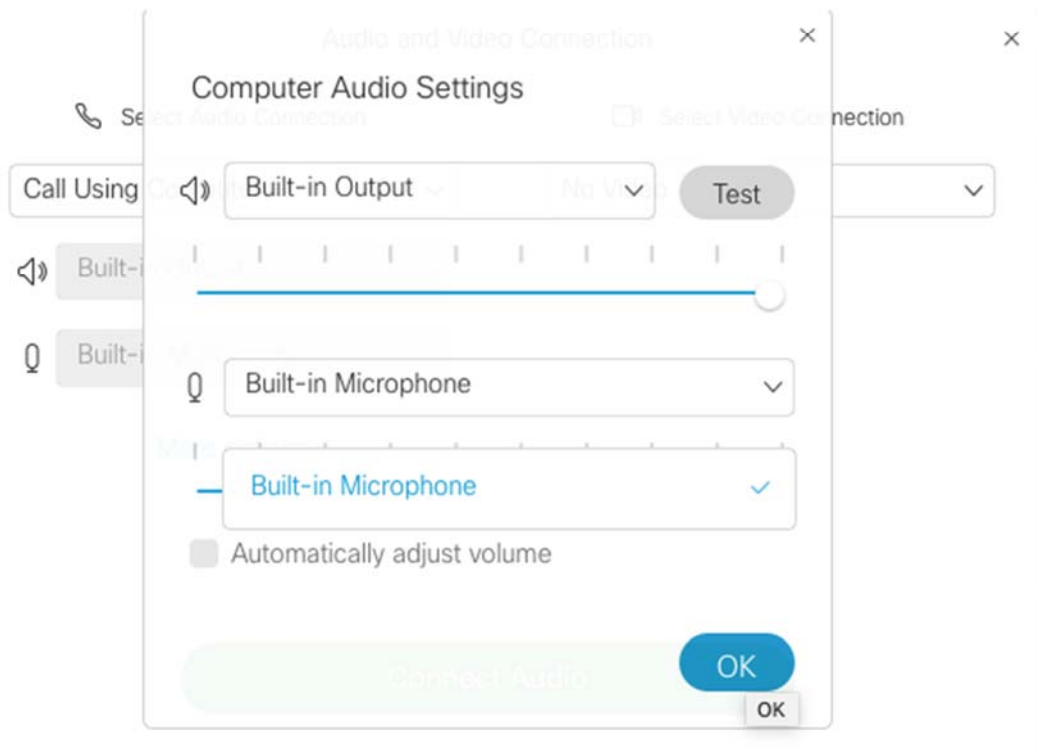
Audio and Video Connection

Computer Audio Settings

Select Audio Connection

Select Video Connection

Call Using Co

Built-in Output

No Video

Test

Built-i

Built-i

Built-in Microphone

Built-in Microphone

Automatically adjust volume

Connect Audio

OK

OK